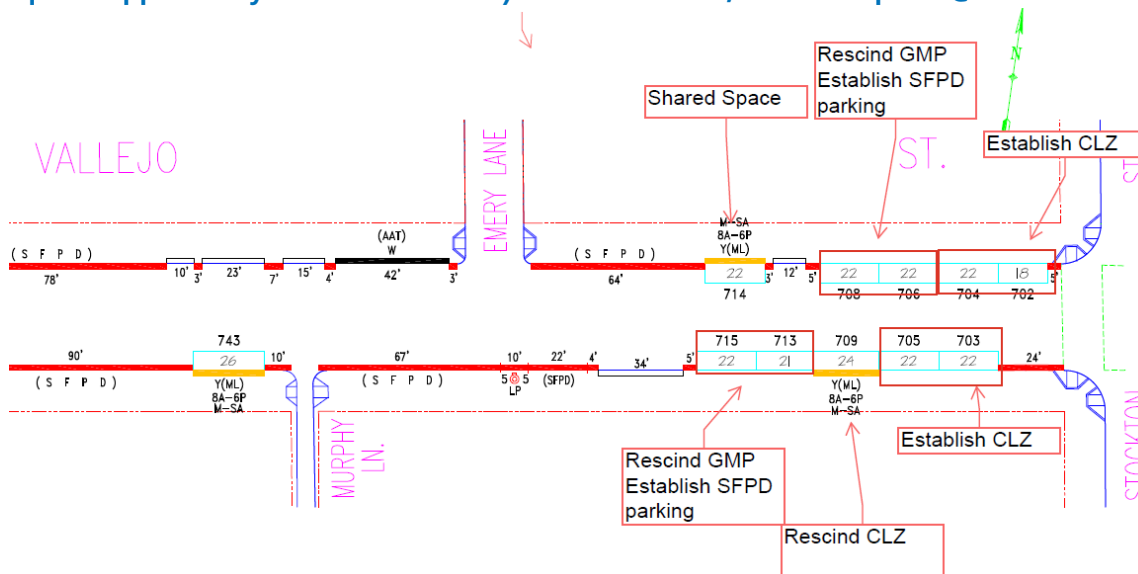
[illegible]

Rescind GMP
Establish SFPD parking

Shared Space

Establish CLZ

N

VALLEJO

EMERY LANE

ST.

ST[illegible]

(S F P D)
78'
10'
3'
23'
7'
15'
4'
(AAT)
W
42'
3'

(S F P D)
64'

M-SA
8A-6P
Y(ML)
22
714
3'
12'
5'
22
22
708
706
22
18
704
702
5'

743
26
90'
10'
(S F P D)
Y(ML)
8A-6P
M-SA

67'
(S F P D)
10'
5
5
LP
22'
(SFPD)
4'
34'
5'
715
713
22
21
709
24
Y(ML)
8A-6P
M-SA
705
703
22
22
24'

MURPHY LN.

STOCKTON

Rescind GMP
Establish SFPD parking

Rescind CLZ

Establish CLZ